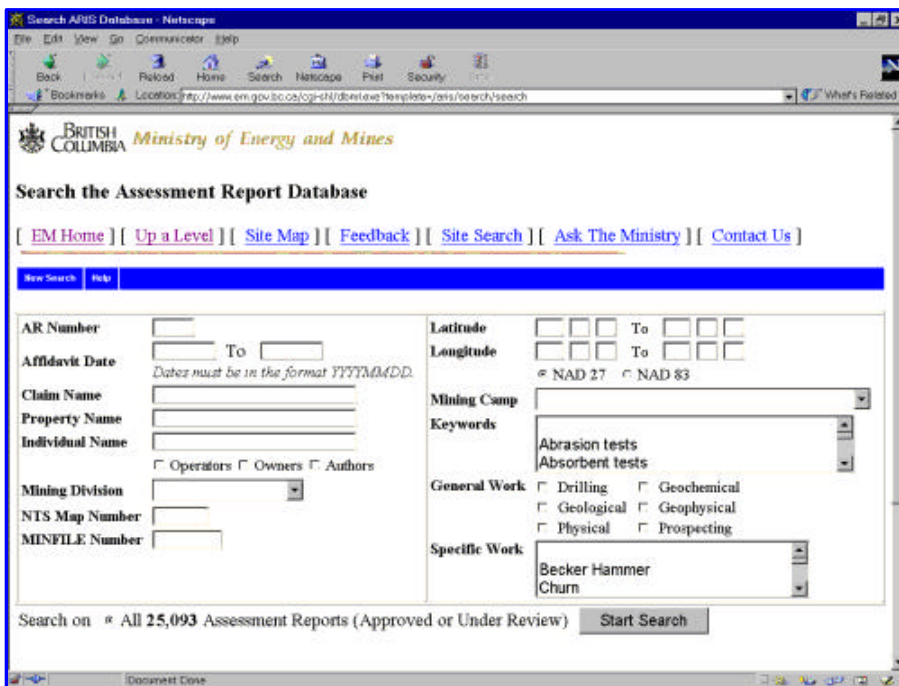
Search ARIS Database - Netscape

File Edit View Go Communicator Help

Back Forward Reload Home Search Netscape Print Security Stop

Bookmarks Location: http://www.em.gov.bc.ca/cgi-shl/dbml.exe?template=/aris/search/search What's Related

BRITISH COLUMBIA Ministry of Energy and Mines

Search the Assessment Report Database

[ EM Home ] [ Up a Level ] [ Site Map ] [ Feedback ] [ Site Search ] [ Ask The Ministry ] [ Contact Us ]

New Search Help

AR Number

Affidavit Date To

Dates must be in the format YYYYMMDD.

Claim Name

Property Name

Individual Name

Operators Owners Authors

Mining Division

NTS Map Number

MINFILE Number

Latitude To

Longitude To

NAD 27 NAD 83

Mining Camp

Keywords

Abrasion tests

Absorbent tests

General Work Drilling Geochemical Geological Geophysical Physical Prospecting

Specific Work

Becker Hammer

Churn

Search on All 25,093 Assessment Reports (Approved or Under Review) Start Search

Document Done